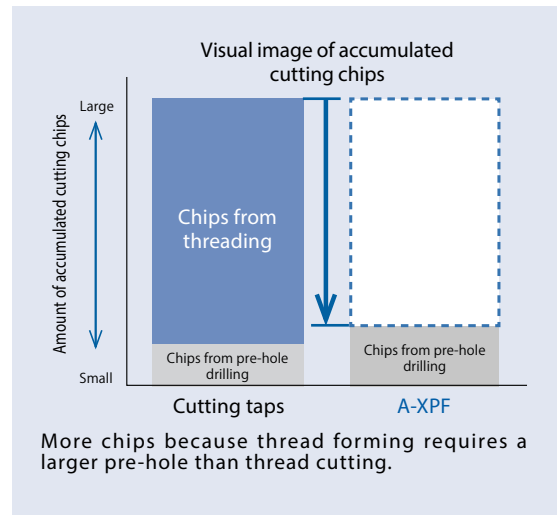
Visual image of accumulated cutting chips

Amount of accumulated cutting chips

Large

Small

Chips from threading

Chips from pre-hole drilling

Chips from pre-hole drilling

Cutting taps

A-XPF

More chips because thread forming requires a larger pre-hole than thread cutting.